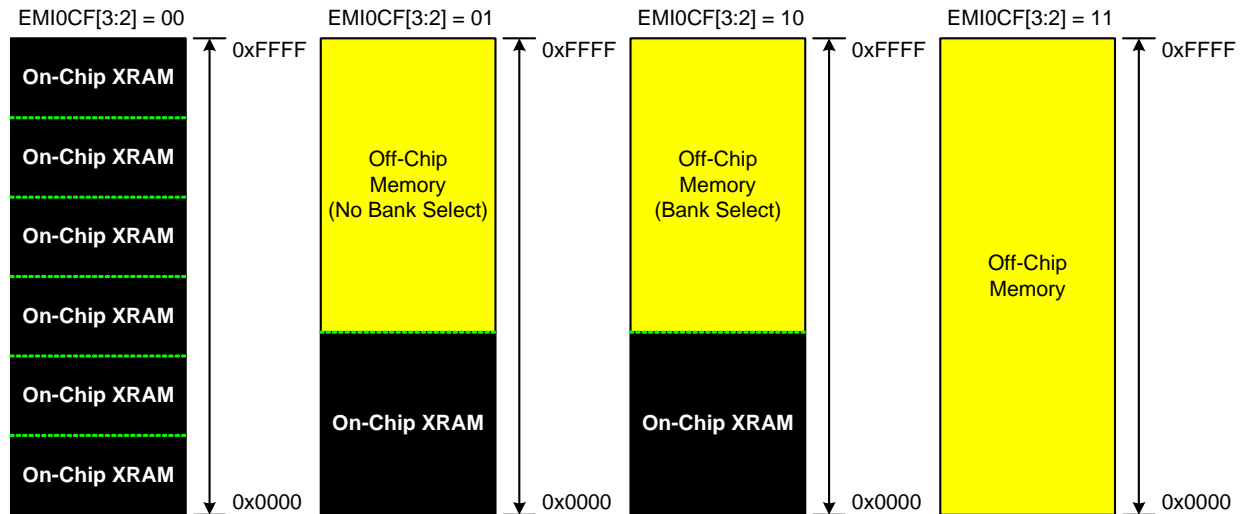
EMI0CF[3:2] = 00

On-Chip XRAM

On-Chip XRAM

On-Chip XRAM

On-Chip XRAM

On-Chip XRAM

On-Chip XRAM

0xFFFF

0x0000

EMI0CF[3:2] = 01

Off-Chip Memory (No Bank Select)

On-Chip XRAM

0xFFFF

0x0000

EMI0CF[3:2] = 10

Off-Chip Memory (Bank Select)

On-Chip XRAM

0xFFFF

0x0000

EMI0CF[3:2] = 11

Off-Chip Memory

0xFFFF

0x0000